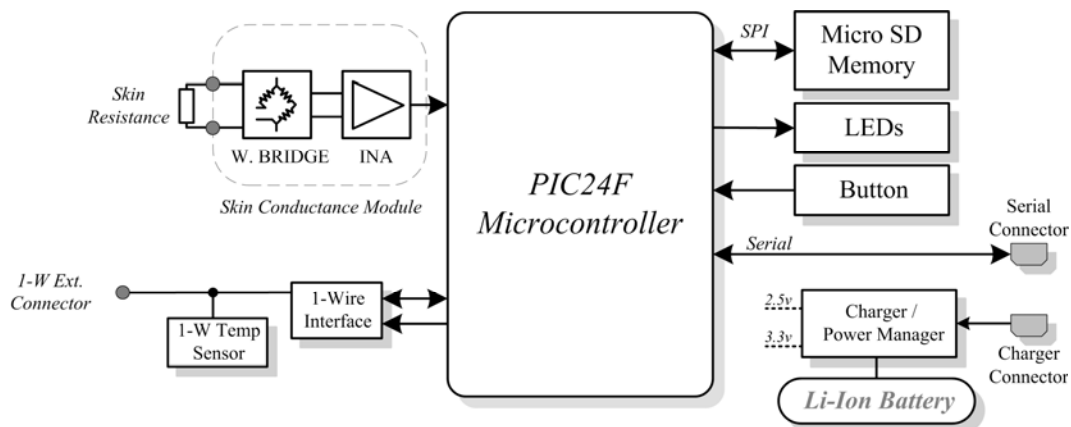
Skin Resistance

W. BRIDGE

INA

Skin Conductance Module

PIC24F Microcontroller

SPI

Micro SD Memory

LEDs

Button

Serial

Serial Connector

1-W Ext. Connector

1-W Temp Sensor

1-Wire Interface

2.5v

3.3v

Charger / Power Manager

Charger Connector

Li-Ion Battery